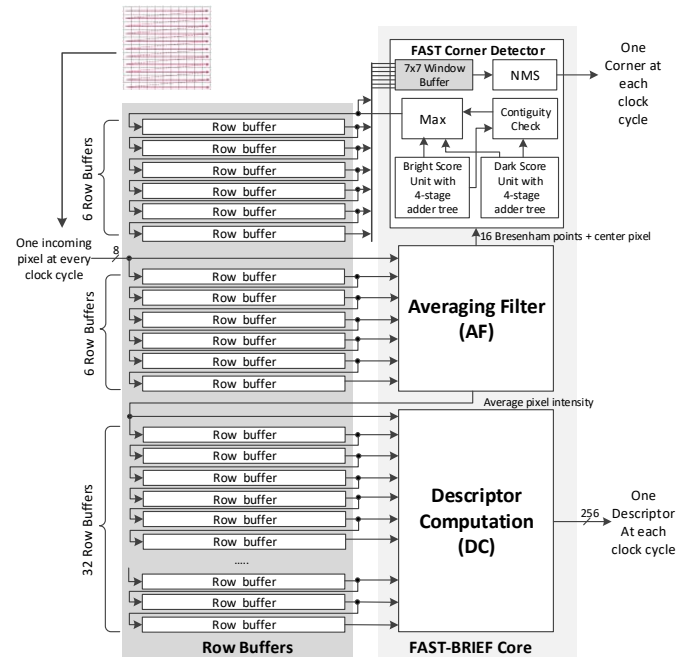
FAST Corner Detector

7x7 Window Buffer

NMS

One Corner at each clock cycle

Max

Contiguity Check

Bright Score Unit with 4-stage adder tree

Dark Score Unit with 4-stage adder tree

6 Row Buffers

Row buffer
Row buffer
Row buffer
Row buffer
Row buffer
Row buffer
Row buffer

16 Bresenham points + center pixel

One incoming pixel at every clock cycle

8

6 Row Buffers

Row buffer
Row buffer
Row buffer
Row buffer
Row buffer
Row buffer
Row buffer

Averaging Filter (AF)

Average pixel intensity

32 Row Buffers

Row buffer
Row buffer
Row buffer
Row buffer
Row buffer
Row buffer
Row buffer
.....
Row buffer
Row buffer
Row buffer

Descriptor Computation (DC)

256

One Descriptor At each clock cycle

Row Buffers

FAST-BRIEF Core